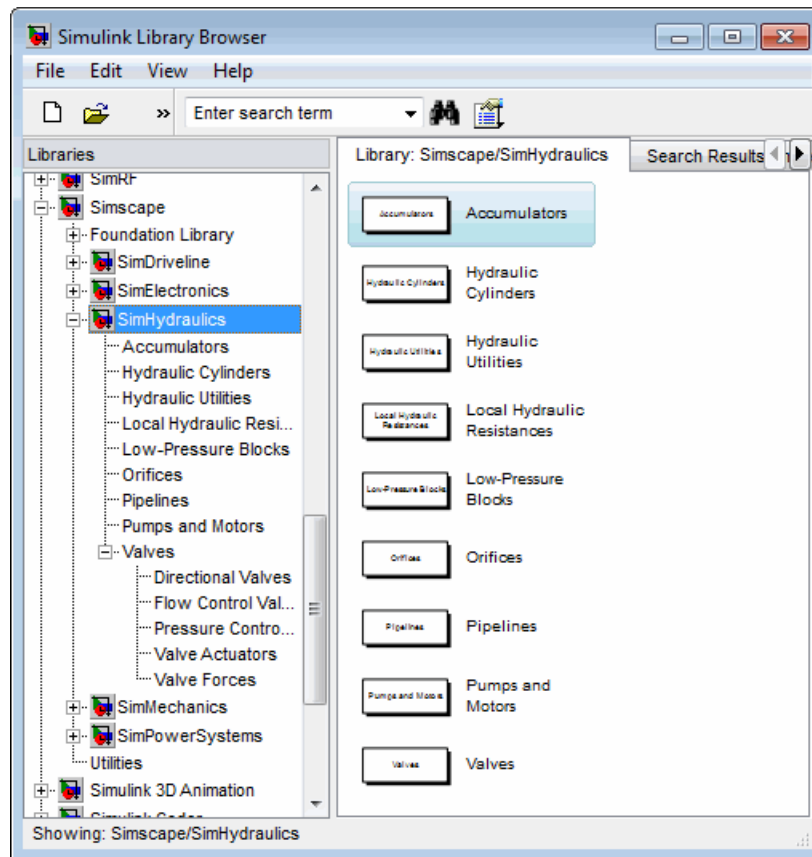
Simulink Library Browser

File Edit View Help

» Enter search term

Libraries

SimRF
Simscape
Foundation Library
SimDriveline
SimElectronics
SimHydraulics
Accumulators
Hydraulic Cylinders
Hydraulic Utilities
Local Hydraulic Resi...
Low-Pressure Blocks
Orifices
Pipelines
Pumps and Motors
Valves
Directional Valves
Flow Control Val...
Pressure Contro...
Valve Actuators
Valve Forces
SimMechanics
SimPowerSystems
Utilities
Simulink 3D Animation
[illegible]

Library: Simscape/SimHydraulics

Search Results

Accumulators
Accumulators

Hydraulic Cylinders
Hydraulic Cylinders

Hydraulic Utilities
Hydraulic Utilities

Local Hydraulic Resistances
Local Hydraulic Resistances

Low-Pressure Blocks
Low-Pressure Blocks

Orifices
Orifices

Pipelines
Pipelines

Pumps and Motors
Pumps and Motors

Valves
Valves

Showing: Simscape/SimHydraulics